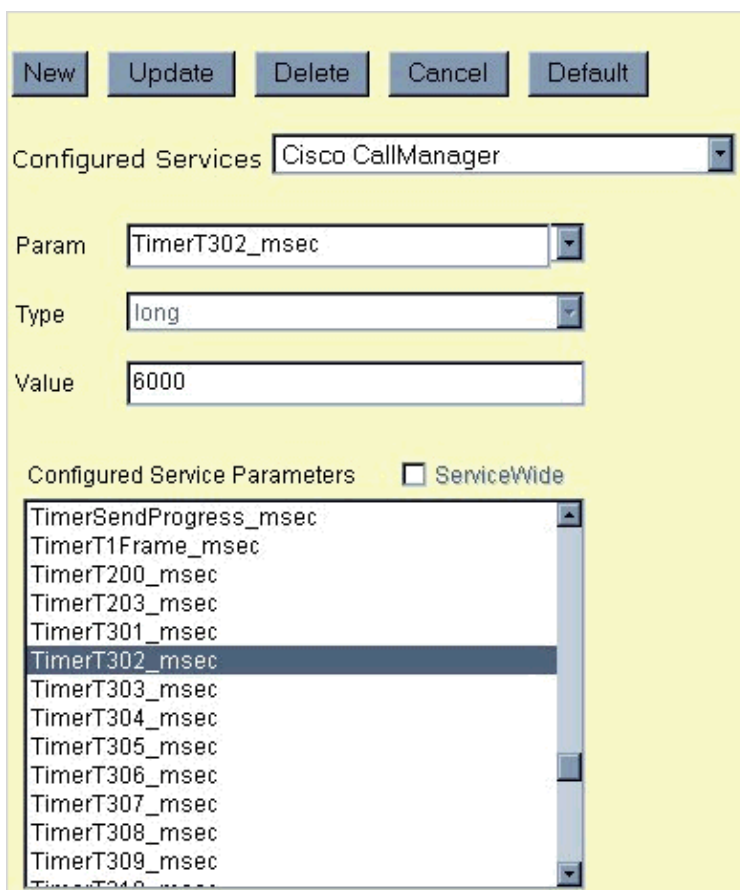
New Update Delete Cancel Default

Configured Services Cisco CallManager

Param TimerT302_msec

Type long

Value 6000

Configured Service Parameters ServiceWide

TimerSendProgress_msec
TimerT1Frame_msec
TimerT200_msec
TimerT203_msec
TimerT301_msec
TimerT302_msec
TimerT303_msec
TimerT304_msec
TimerT305_msec
TimerT306_msec
TimerT307_msec
TimerT308_msec
TimerT309_msec
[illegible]